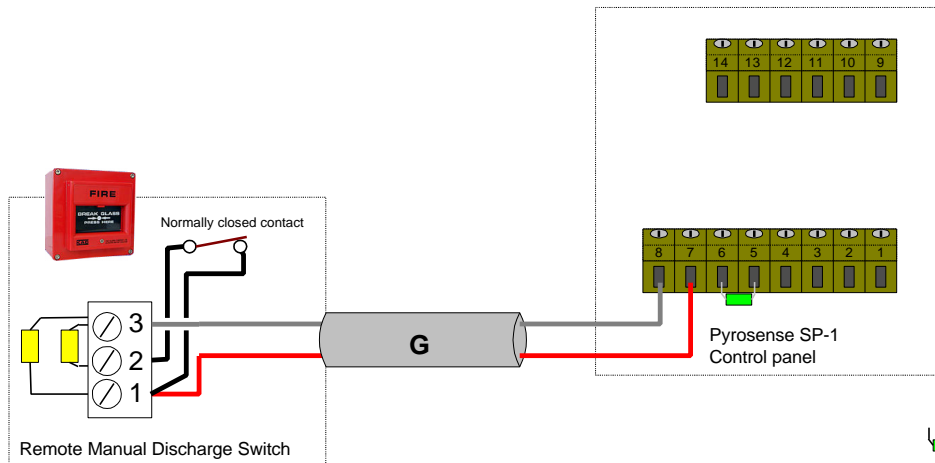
FIRE

BREAK GLASS
PRESS HERE

Normally closed contact

3
2
1

Remote Manual Discharge Switch

G

| 14 | 13 | 12 | 11 | 10 | 9 |
|---|---|---|---|---|---|

| 8 | 7 | 6 | 5 | 4 | 3 | 2 | 1 |
|---|---|---|---|---|---|---|---|

Pyrosense SP-1
Control panel